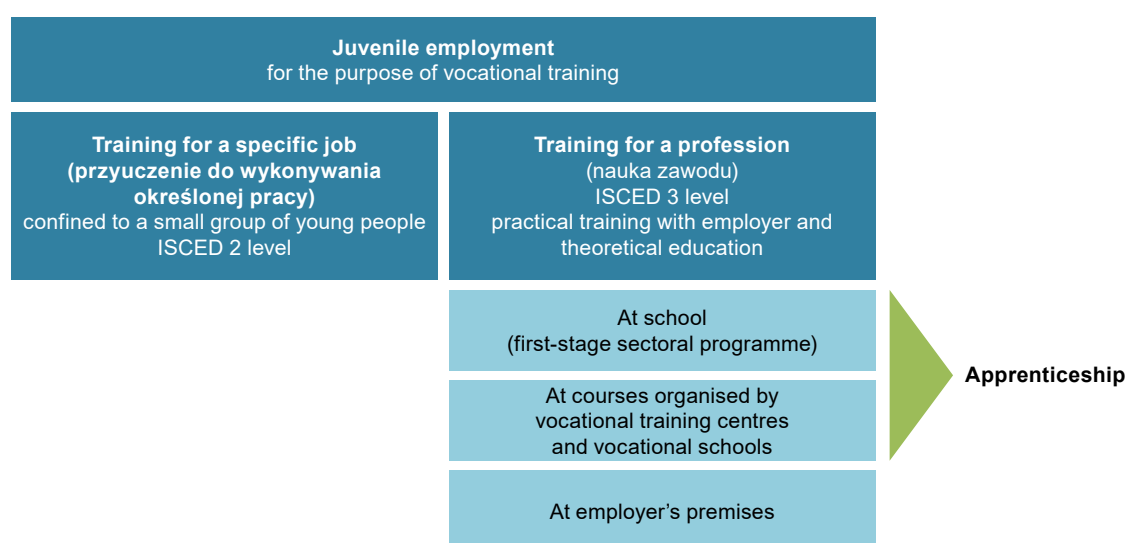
Juvenile employment
for the purpose of vocational training

Training for a specific job
(przyuczenie do wykonywania określonej pracy)
confined to a small group of young people
ISCED 2 level

Training for a profession
(nauka zawodu)
ISCED 3 level
practical training with employer and theoretical education

At school
(first-stage sectoral programme)

At courses organised by vocational training centres and vocational schools

At employer’s premises

Apprenticeship